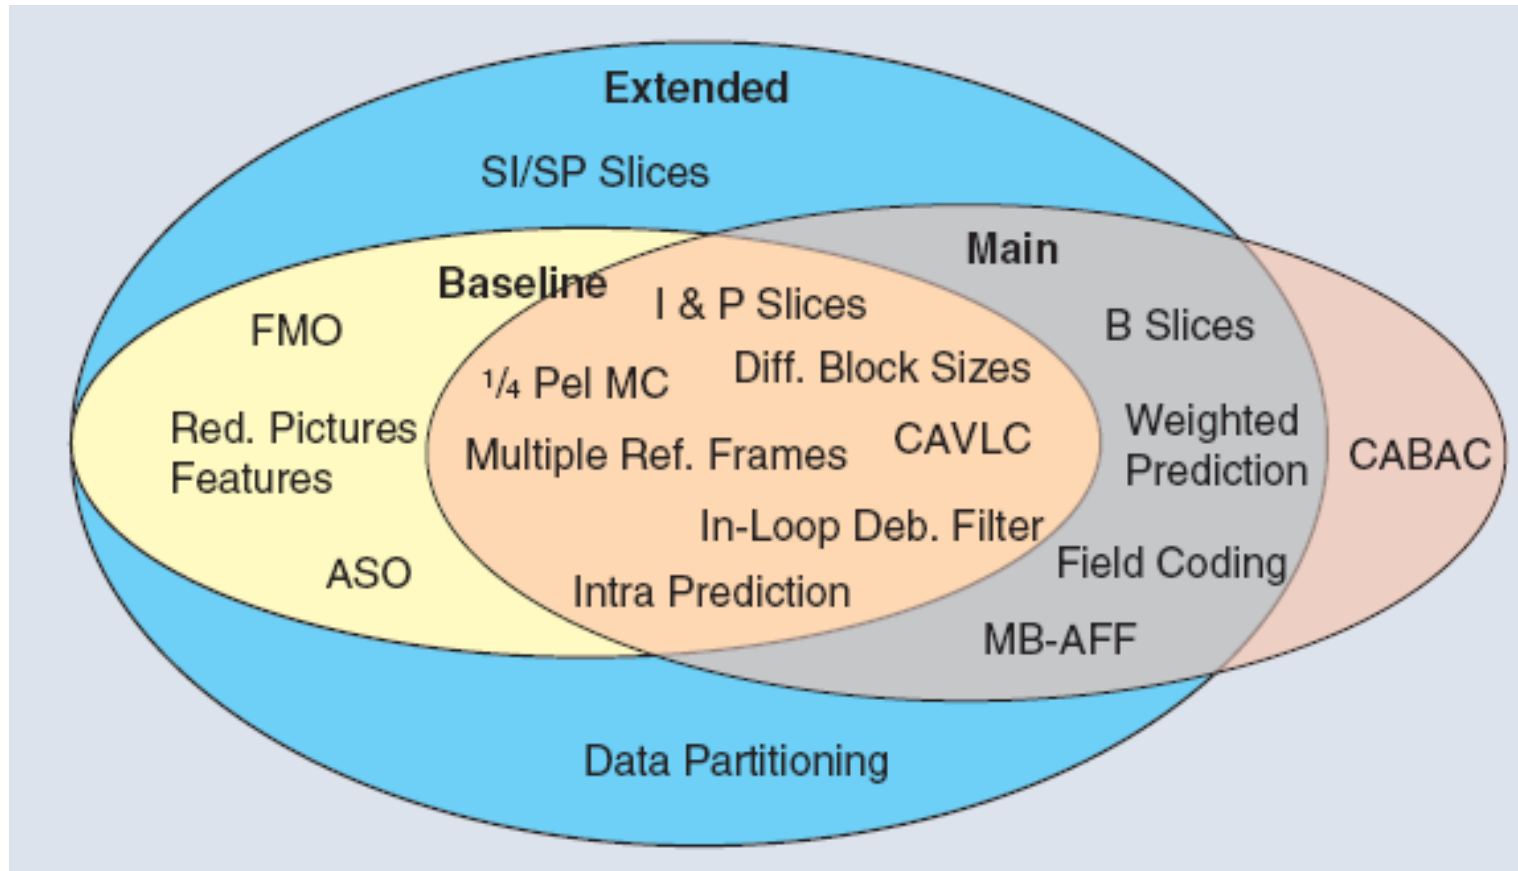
Extended

SI/SP Slices

Main

Baseline

FMO

Red. Pictures Features

ASO

I & P Slices

¼ Pel MC

Diff. Block Sizes

Multiple Ref. Frames

CAVLC

In-Loop Deb. Filter

Intra Prediction

B Slices

Weighted Prediction

Field Coding

MB-AFF

CABAC

Data Partitioning